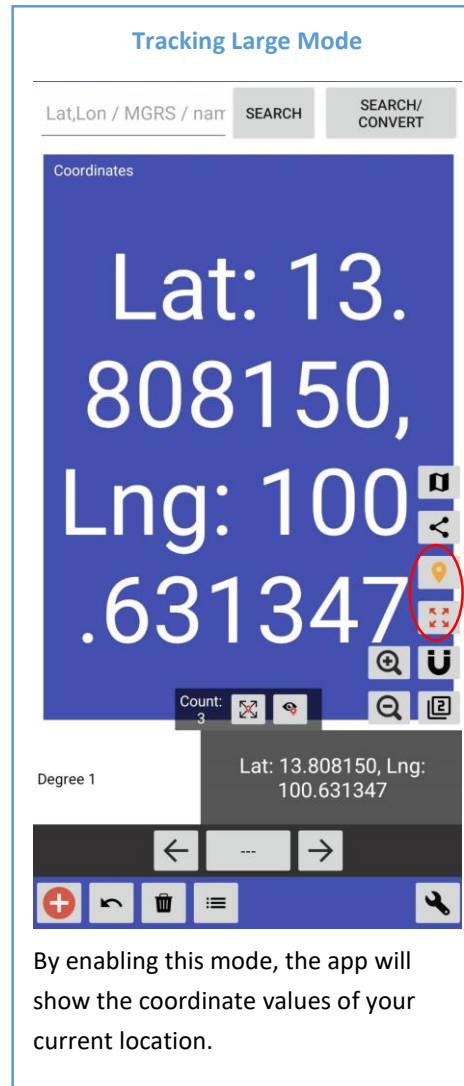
Tracking Large Mode

Lat,Lon / MGRS / nam

SEARCH

SEARCH/ CONVERT

Coordinates

Lat: 13.808150, Lng: 100.631347

Count: 3

Degree 1

Lat: 13.808150, Lng: 100.631347

---

By enabling this mode, the app will show the coordinate values of your current location.